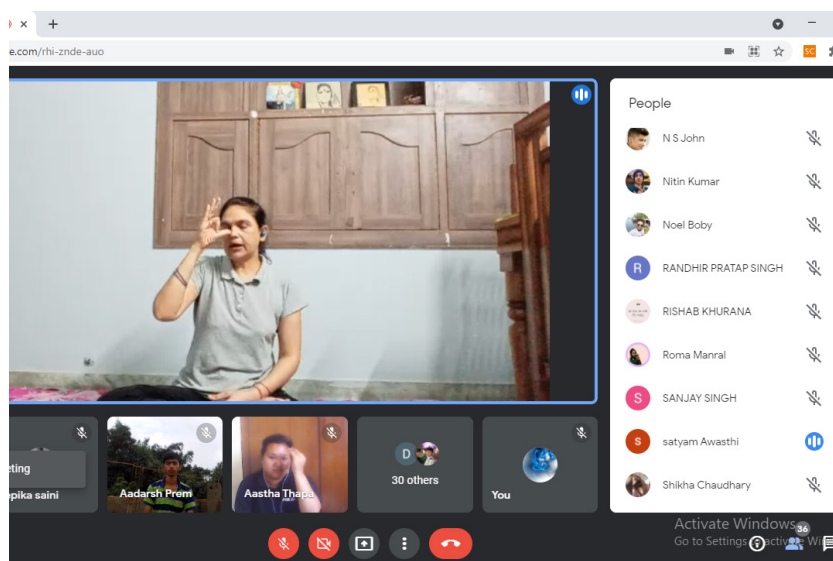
e.com/rhi-znde-auo

SC

People

N S John

Nitin Kumar

Noel Boby

R RANDHIR PRATAP SINGH

RISHAB KHURANA

Roma Manral

S SANJAY SINGH

s satyam Awasthi

Shikha Chaudhary

eting

epika saini

Aadarsh Prem

Aastha Thapa

D

30 others

You

Activate Windows

Go to Settings to activate Wi

36